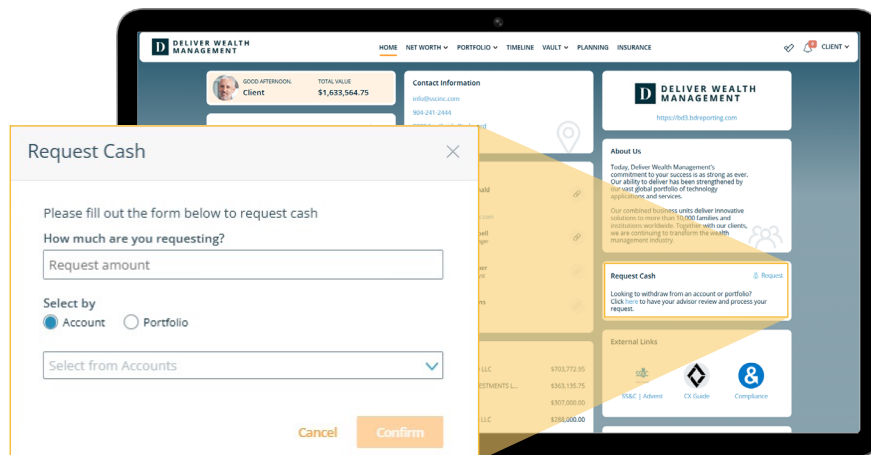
DELIVER WEALTH MANAGEMENT

HOME NET WORTH PORTFOLIO TIMELINE VAULT PLANNING INSURANCE CLIENT

GOOD AFTERNOON, Client

TOTAL VALUE $1,633,564.75

Contact Information

info@svzinc.com

904-241-2444

DELIVER WEALTH MANAGEMENT

https://bd3.bdreporting.com

About Us

Today, Deliver Wealth Management's commitment to your success is as strong as ever. Our ability to deliver has been strengthened by our vast global portfolio of technology applications and services.

Our combined business units deliver innovative solutions to more than 10,000 families and institutions worldwide. Together with our clients, we are continuing to transform the wealth management industry.

Request Cash

Request

Looking to withdraw from an account or portfolio? Click here to have your advisor review and process your request.

External Links

SS&C | Advent

CX Guide

Compliance

LLC $703,772.95

ESTMENTS L... $363,135.75

$307,000.00

LLC $288,000.00

Request Cash

Please fill out the form below to request cash

How much are you requesting?

Request amount

Select by

Account

Portfolio

Select from Accounts

Cancel

Confirm